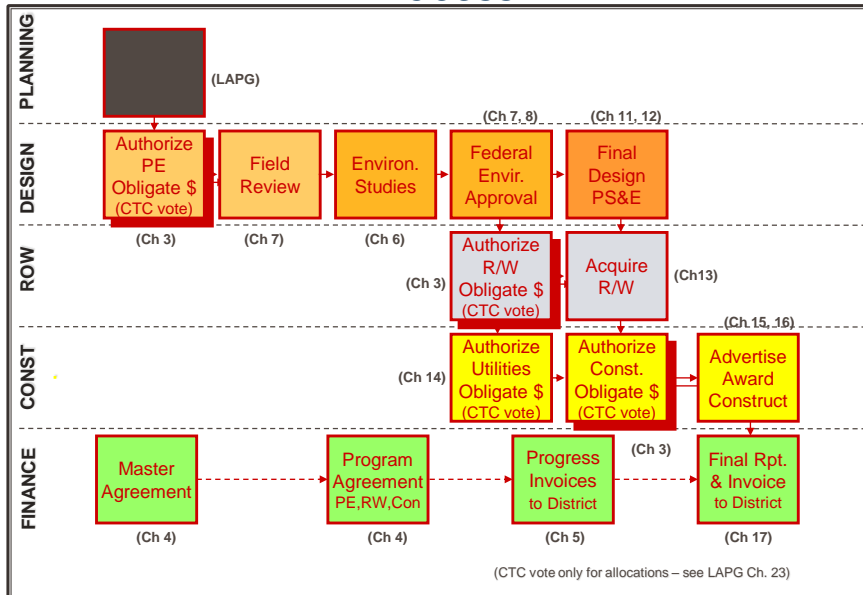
PLANNING

(LAPG)

DESIGN

Authorize PE Obligate $ (CTC vote)

(Ch 3)

Field Review

(Ch 7)

Environ. Studies

(Ch 6)

(Ch 7, 8)

Federal Envir. Approval

(Ch 11, 12)

Final Design PS&E

ROW

(Ch 3)

Authorize R/W Obligate $ (CTC vote)

Acquire R/W

(Ch13)

CONST

(Ch 14)

Authorize Utilities Obligate $ (CTC vote)

Authorize Const. Obligate $ (CTC vote)

(Ch 15, 16)

Advertise Award Construct

(Ch 3)

FINANCE

Master Agreement

(Ch 4)

Program Agreement PE,RW,Con

(Ch 4)

Progress Invoices to District

(Ch 5)

Final Rpt. & Invoice to District

(Ch 17)

(CTC vote only for allocations – see LAPG Ch. 23)